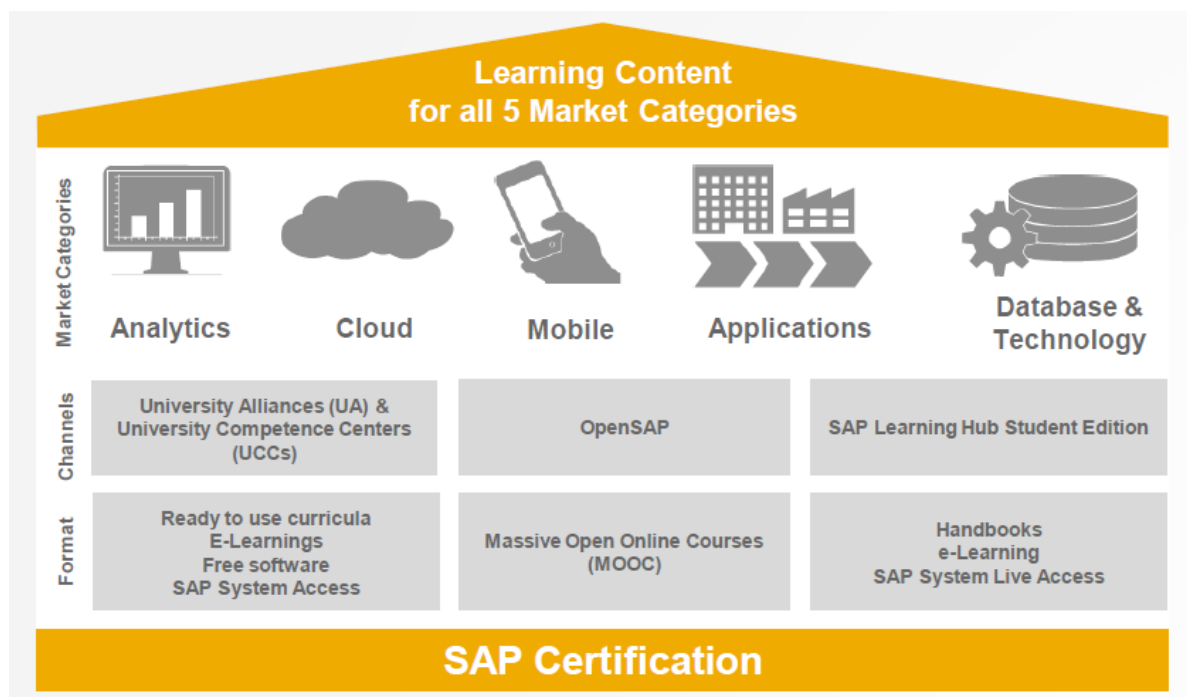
Learning Content
for all 5 Market Categories

Market Categories

Analytics

Cloud

Mobile

Applications

Database & Technology

Channels

| University Alliances (UA) & University Competence Centers (UCCs) | OpenSAP | SAP Learning Hub Student Edition |
|---|---|---|

Format

| Ready to use curricula<br>E-Learnings<br>Free software<br>SAP System Access | Massive Open Online Courses (MOOC) | Handbooks<br>e-Learning<br>SAP System Live Access |
|---|---|---|

SAP Certification